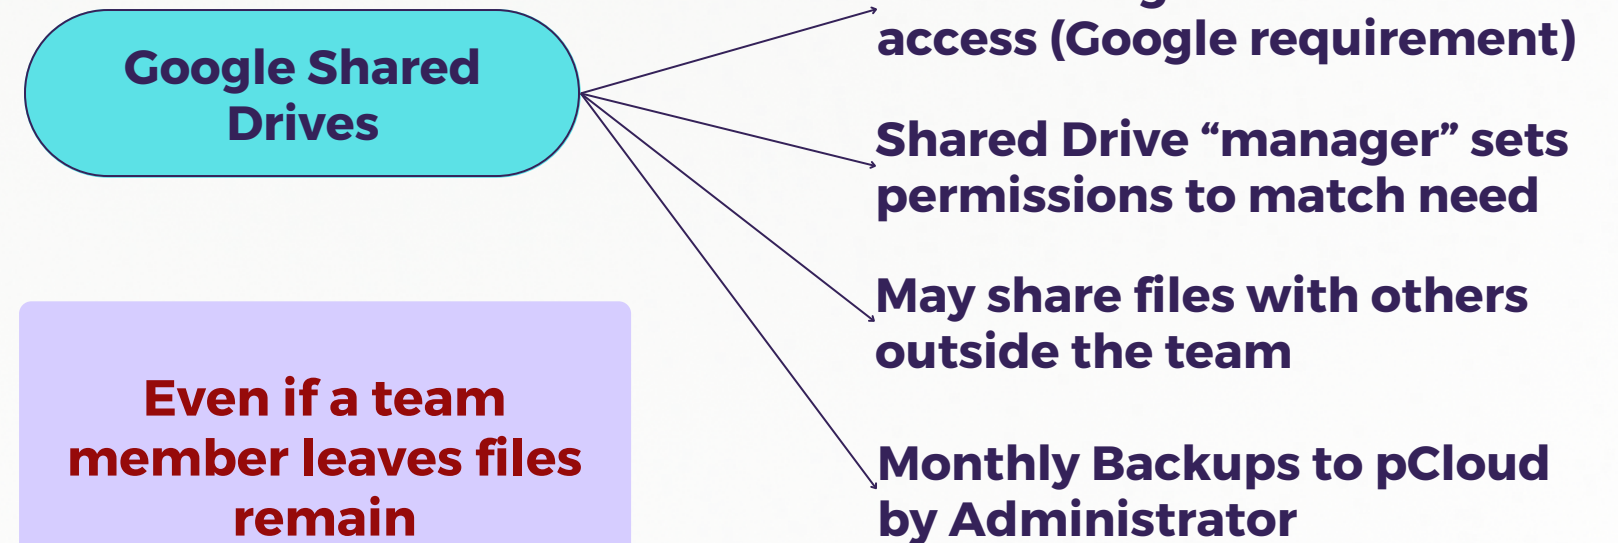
Google Shared Drives

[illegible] access (Google requirement)

Shared Drive “manager” sets permissions to match need

May share files with others outside the team

Monthly Backups to pCloud by Administrator

Even if a team member leaves files remain